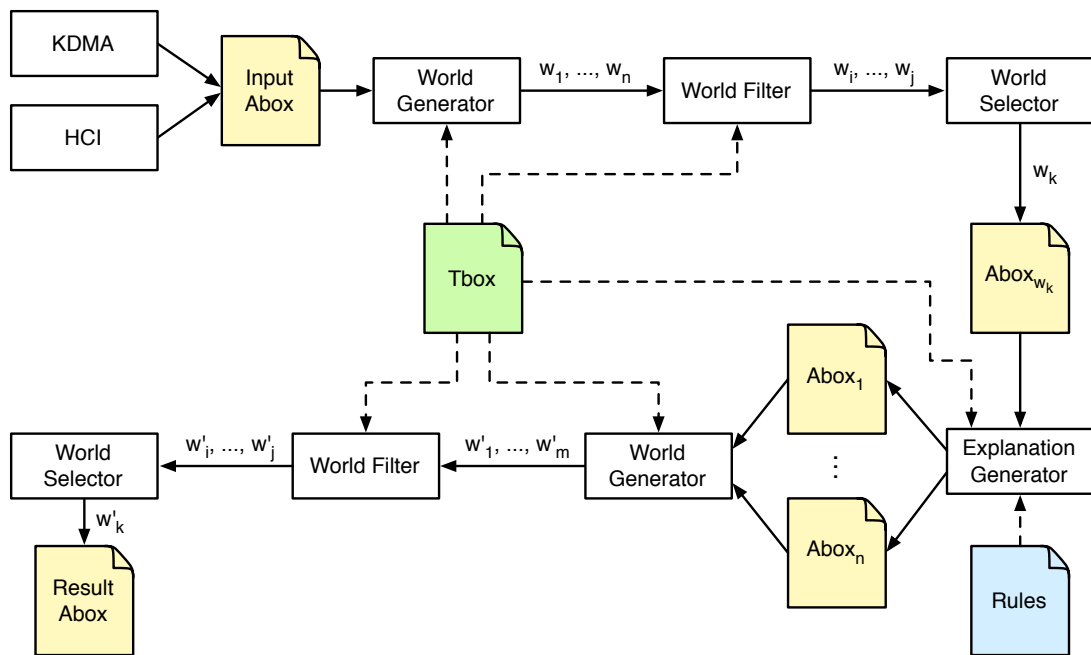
KDMA

HCI

Input Abox

World Generator

$w_1, ..., w_n$

World Filter

$w_i, ..., w_j$

World Selector

$w_k$

Tbox

Abox$_{w_k}$

Abox$_1$

⋮

Abox$_n$

Explanation Generator

Rules

World Generator

$w'_1, ..., w'_m$

World Filter

$w'_i, ..., w'_j$

World Selector

$w'_k$

Result Abox